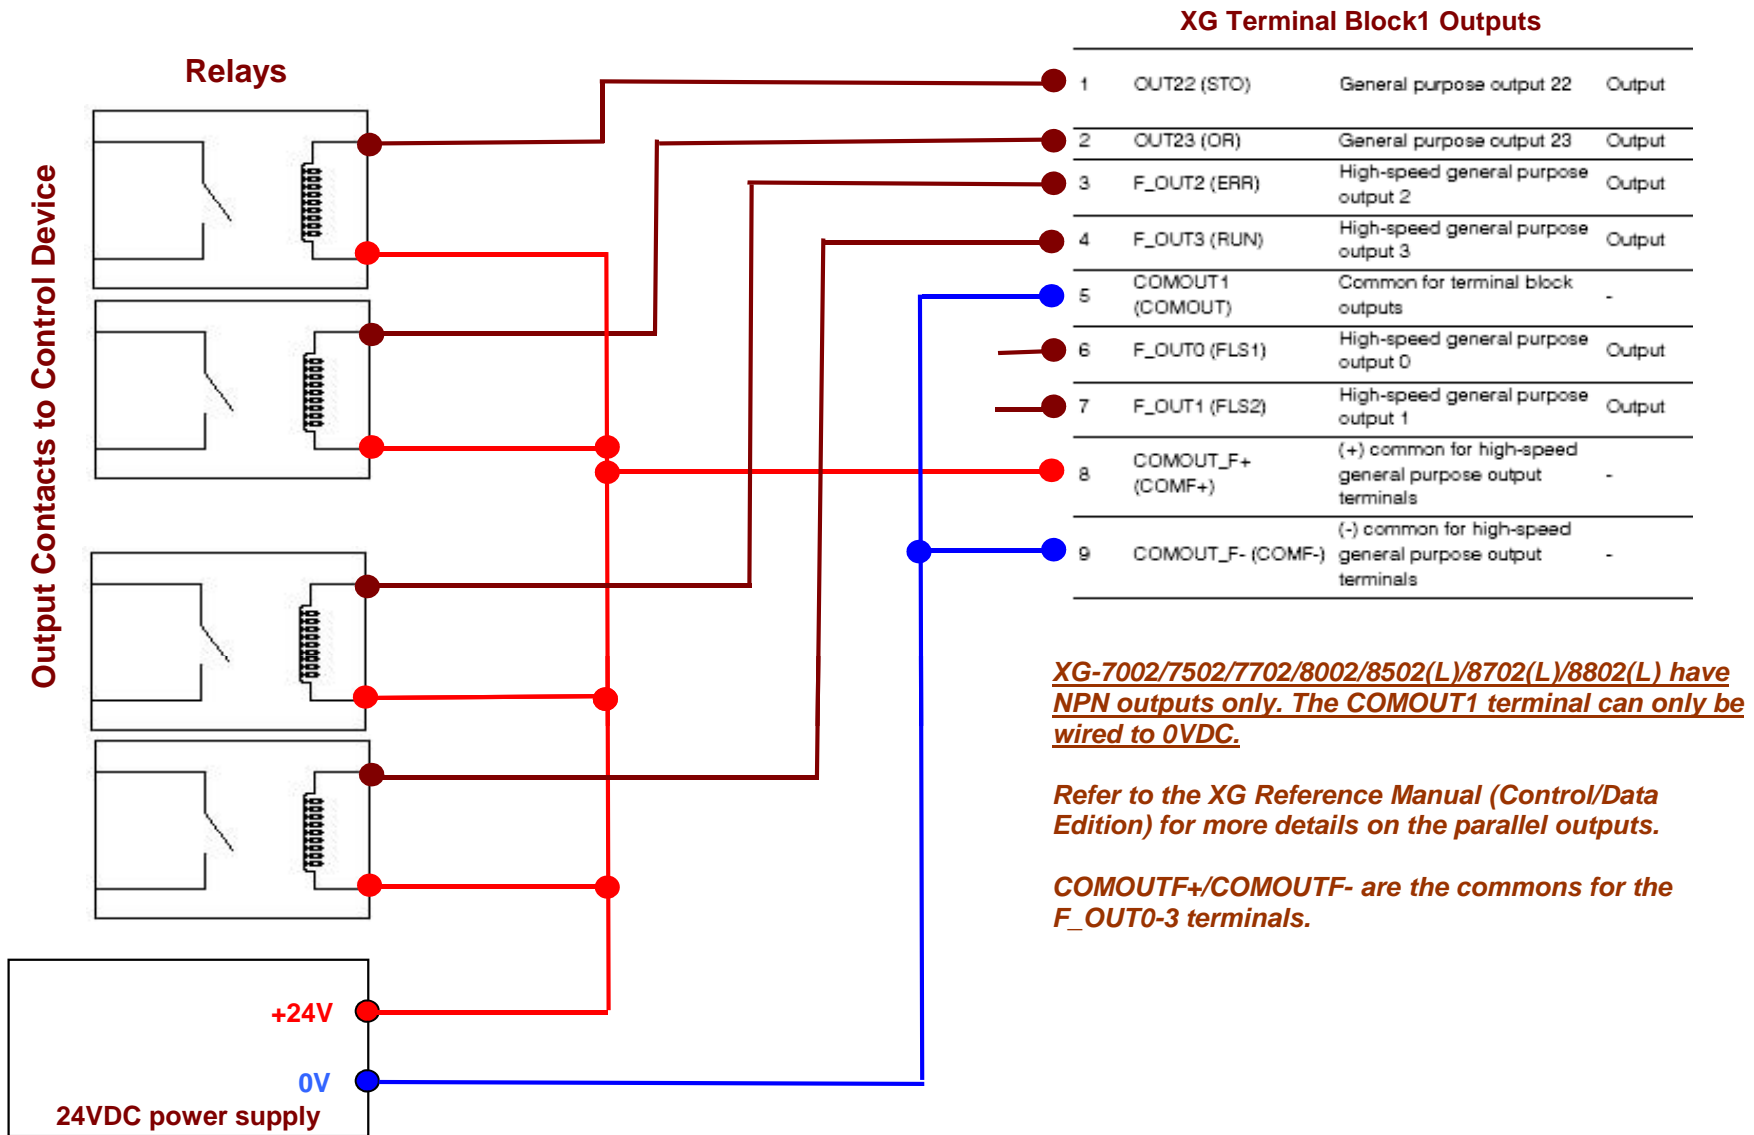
Relays

Output Contacts to Control Device

XG Terminal Block1 Outputs

| | | | |
|---|---|---|---|
| 1 | OUT22 (STO) | General purpose output 22 | Output |
| 2 | OUT23 (OR) | General purpose output 23 | Output |
| 3 | F_OUT2 (ERR) | High-speed general purpose output 2 | Output |
| 4 | F_OUT3 (RUN) | High-speed general purpose output 3 | Output |
| 5 | COMOUT1 (COMOUT) | Common for terminal block outputs | - |
| 6 | F_OUT0 (FLS1) | High-speed general purpose output 0 | Output |
| 7 | F_OUT1 (FLS2) | High-speed general purpose output 1 | Output |
| 8 | COMOUT_F+ (COMF+) | (+) common for high-speed general purpose output terminals | - |
| 9 | COMOUT_F- (COMF-) | (-) common for high-speed general purpose output terminals | - |

XG-7002/7502/7702/8002/8502(L)/8702(L)/8802(L) have NPN outputs only. The COMOUT1 terminal can only be wired to 0VDC.

Refer to the XG Reference Manual (Control/Data Edition) for more details on the parallel outputs.

COMOUTF+/COMOUTF- are the commons for the F_OUT0-3 terminals.

+24V

0V

24VDC power supply